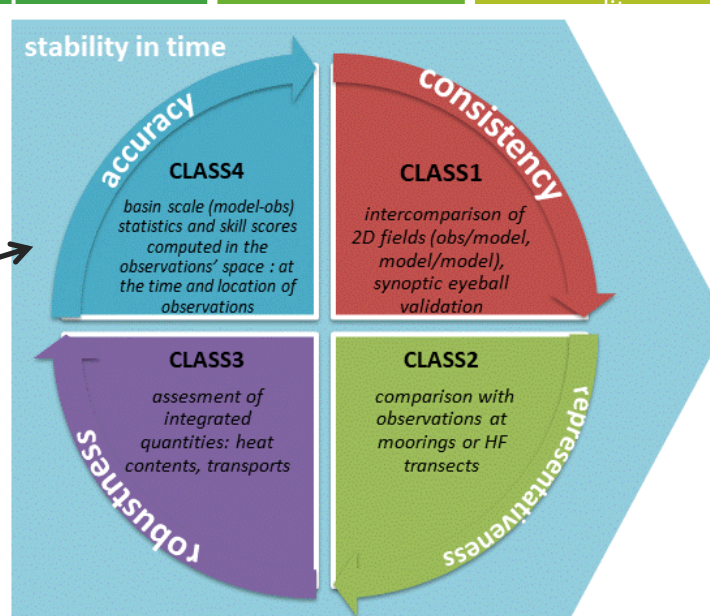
stability in time

accuracy

CLASS4

basin scale (model-obs) statistics and skill scores computed in the observations' space : at the time and location of observations

consistency

CLASS1

intercomparison of 2D fields (obs/model, model/model), synoptic eyeball validation

CLASS3

assesment of integrated quantities: heat contents, transports

robustness

CLASS2

comparison with observations at moorings or HF transects

representativeness